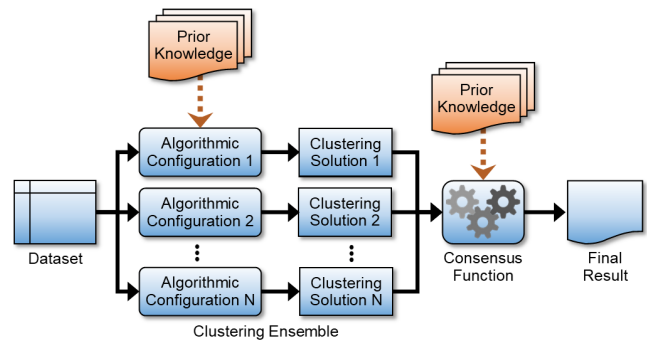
Prior Knowledge

Prior Knowledge

Algorithmic Configuration 1

Clustering Solution 1

Algorithmic Configuration 2

Clustering Solution 2

Dataset

Algorithmic Configuration N

Clustering Solution N

Consensus Function

Final Result

Clustering Ensemble